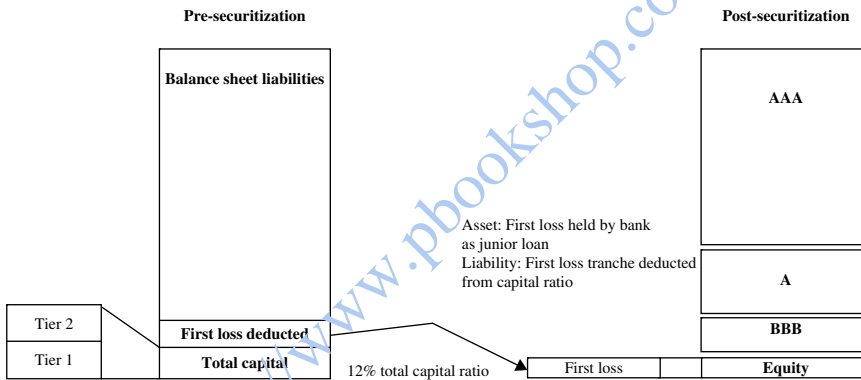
Pre-securitization

Post-securitization

Balance sheet liabilities

AAA

Asset: First loss held by bank as junior loan
Liability: First loss tranche deducted from capital ratio

A

Tier 2

First loss deducted

BBB

Tier 1

Total capital

12% total capital ratio

First loss

Equity

www.pbookshop.co